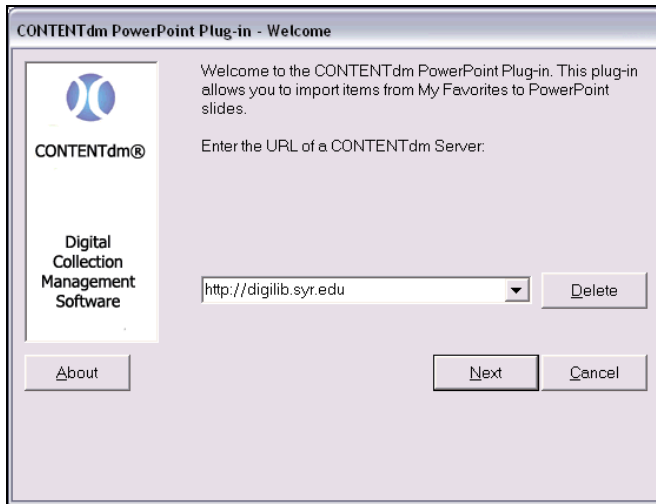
CONTENTdm PowerPoint Plug-in - Welcome

CONTENTdm®

Digital Collection Management Software

Welcome to the CONTENTdm PowerPoint Plug-in. This plug-in allows you to import items from My Favorites to PowerPoint slides.

Enter the URL of a CONTENTdm Server:

http://digilib.syr.edu

Delete

About

Next

Cancel